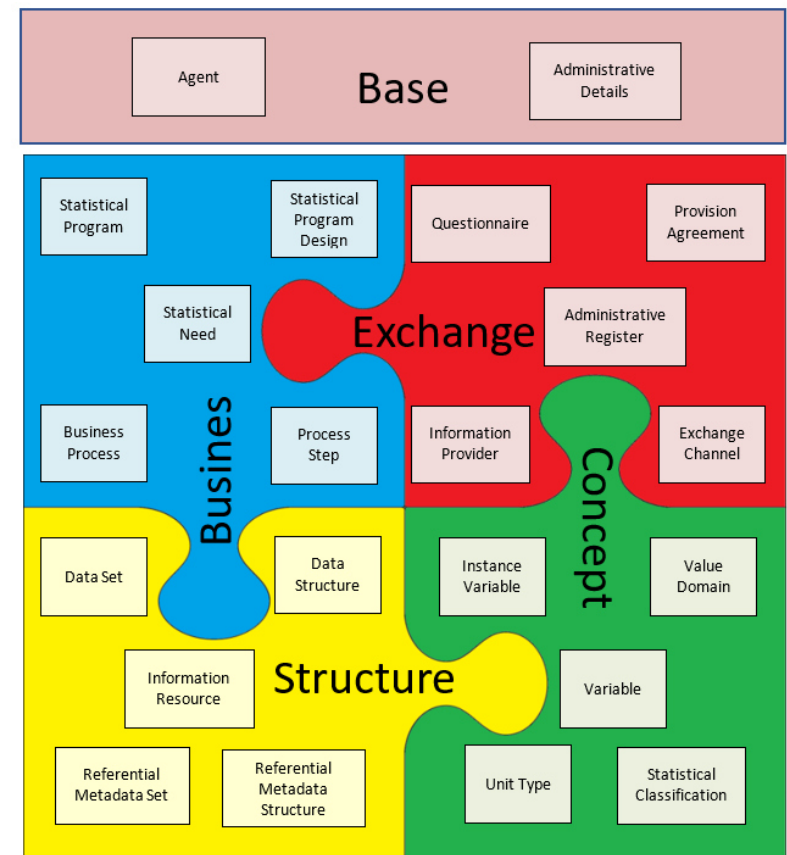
Agent

Base

Administrative Details

Statistical Program

Statistical Program Design

Questionnaire

Provision Agreement

Statistical Need

Exchange

Administrative Register

Business Process

Busines

Process Step

Information Provider

Concept

Exchange Channel

Data Set

Data Structure

Instance Variable

Value Domain

Information Resource

Structure

Variable

Referential Metadata Set

Referential Metadata Structure

Unit Type

Statistical Classification